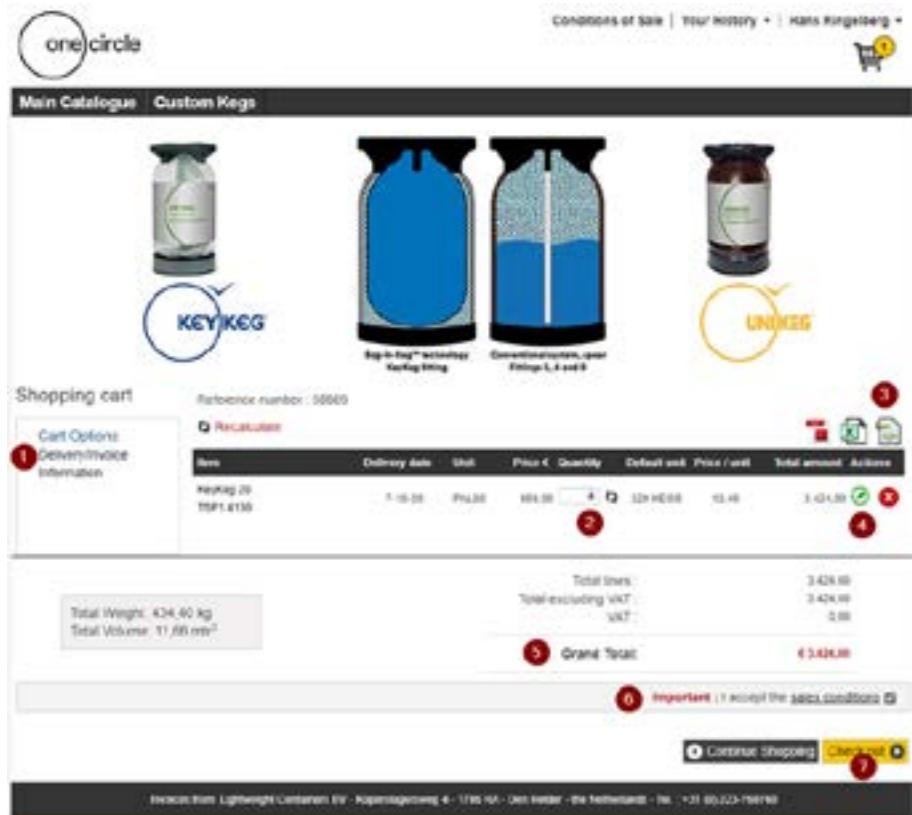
one circle

Conditions of Sale | Your History ▾ | Hans Ringelberg ▾

1

Main Catalogue Custom Kegs

KEYKEG

Bag-in-Keg™ technology KeyKeg fitting

Conventional system, spear Fittings S, A and G

UNIKEG

Shopping cart

Reference number : 58869

3

Recalculate

Cart Options
1 Delivery/Invoice Information

| Item | Delivery date | Unit | Price € | Quantity | Default unit | Price / unit | Total amount | Actions |
|---|---|---|---|---|---|---|---|---|
| KeyKeg 20 TSP1.6130 | 7-10-20 | Pallet | 855.30 | 4 | 324 KEGS | 10.46 | 3.424,00 | |

2

4

Total Weight: 434,40 kg
Total Volume: 11,66 mm³

Total lines: 3.424,00
Total excluding VAT: 3.424,00
VAT: 0,00

5 Grand Total: € 3.424,00

6 Important : I accept the sales conditions

Continue Shopping Check out

7

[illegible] Lightweight Containers BV - Kopersdagenweg 4 - 1786 RA - Den Helder - the Netherlands - Tel. : +31 (0)223-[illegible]